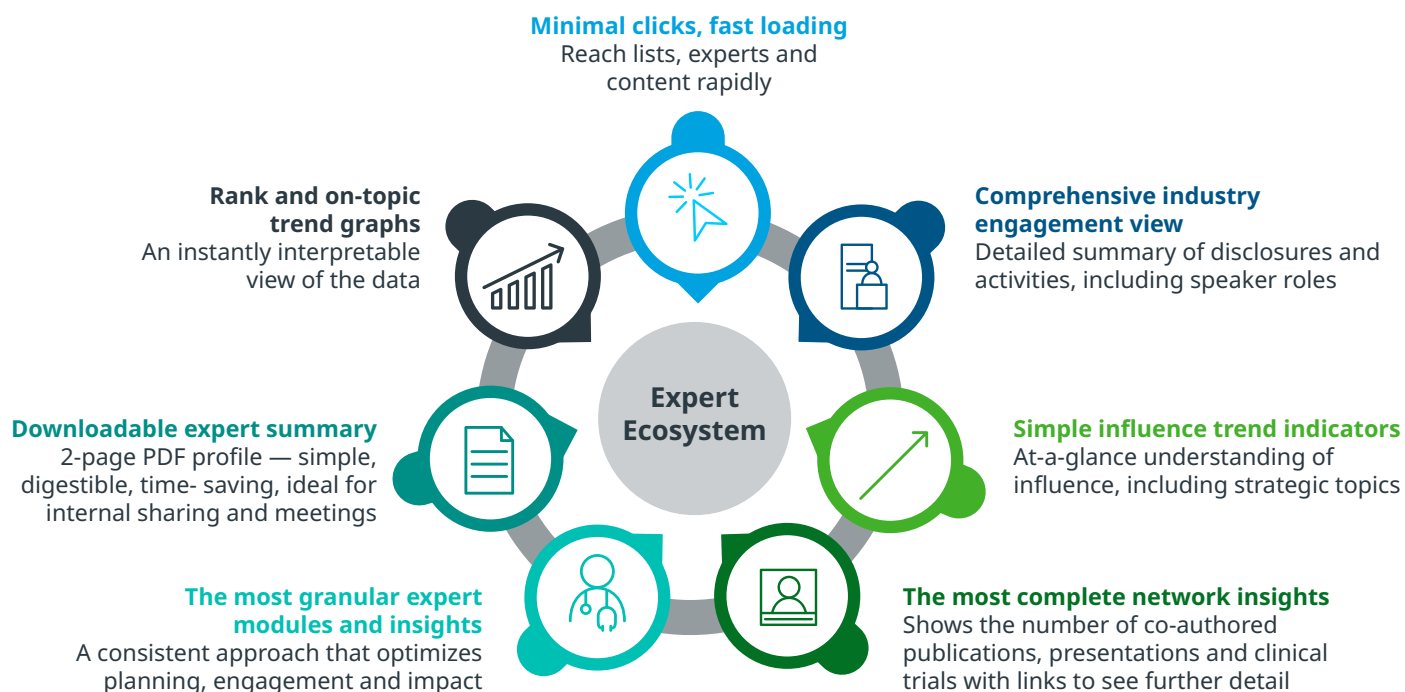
Minimal clicks, fast loading
Reach lists, experts and content rapidly

Rank and on-topic trend graphs
An instantly interpretable view of the data

Comprehensive industry engagement view
Detailed summary of disclosures and activities, including speaker roles

Expert Ecosystem

Downloadable expert summary
2-page PDF profile — simple, digestible, time- saving, ideal for internal sharing and meetings

Simple influence trend indicators
At-a-glance understanding of influence, including strategic topics

The most granular expert modules and insights
A consistent approach that optimizes planning, engagement and impact

The most complete network insights
Shows the number of co-authored publications, presentations and clinical trials with links to see further detail